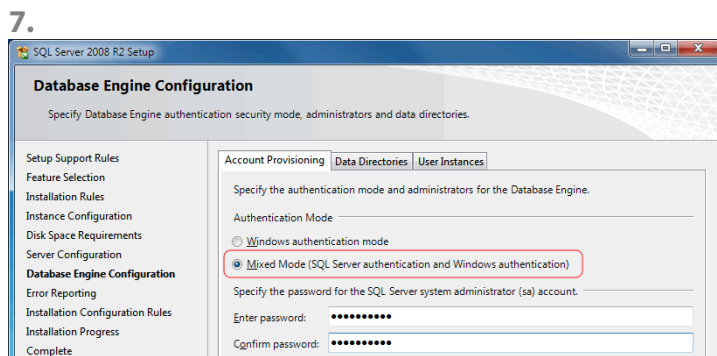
7.

SQL Server 2008 R2 Setup

Database Engine Configuration

Specify Database Engine authentication security mode, administrators and data directories.

Setup Support Rules
Feature Selection
Installation Rules
Instance Configuration
Disk Space Requirements
Server Configuration
Database Engine Configuration
Error Reporting
Installation Configuration Rules
Installation Progress
Complete

Account Provisioning | Data Directories | User Instances

Specify the authentication mode and administrators for the Database Engine.

Authentication Mode

Windows authentication mode

Mixed Mode (SQL Server authentication and Windows authentication)

Specify the password for the SQL Server system administrator (sa) account.

Enter password: ••••••••••

Confirm password: ••••••••••